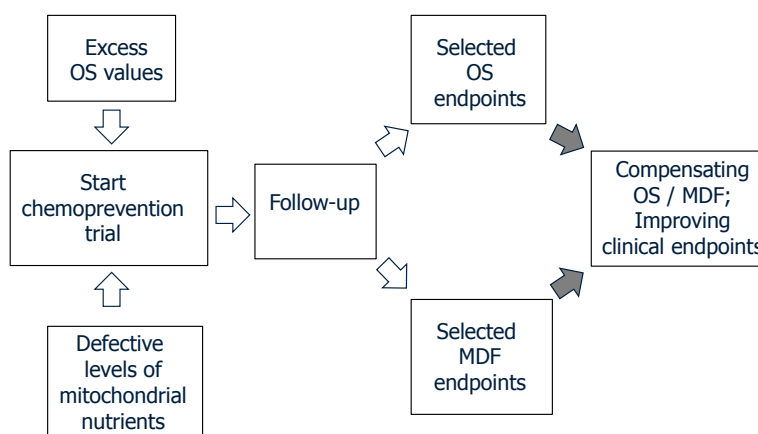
Excess OS values

Start chemoprevention trial

Defective levels of mitochondrial nutrients

Follow-up

Selected OS endpoints

Selected MDF endpoints

Compensating OS / MDF; Improving clinical endpoints